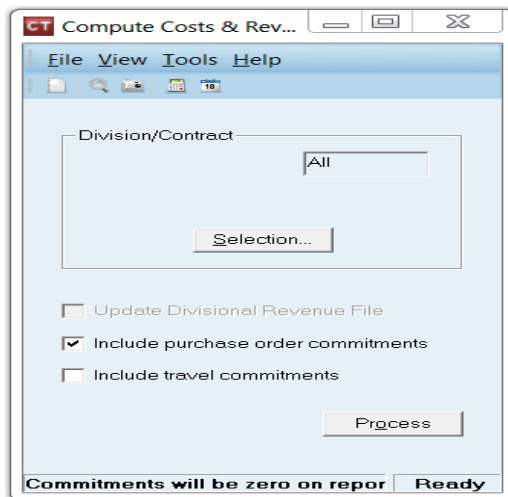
CT Compute Costs & Rev...

File View Tools Help

Division/Contract

All

Selection...

Update Divisional Revenue File

Include purchase order commitments

Include travel commitments

Process

Commitments will be zero on repor

Ready